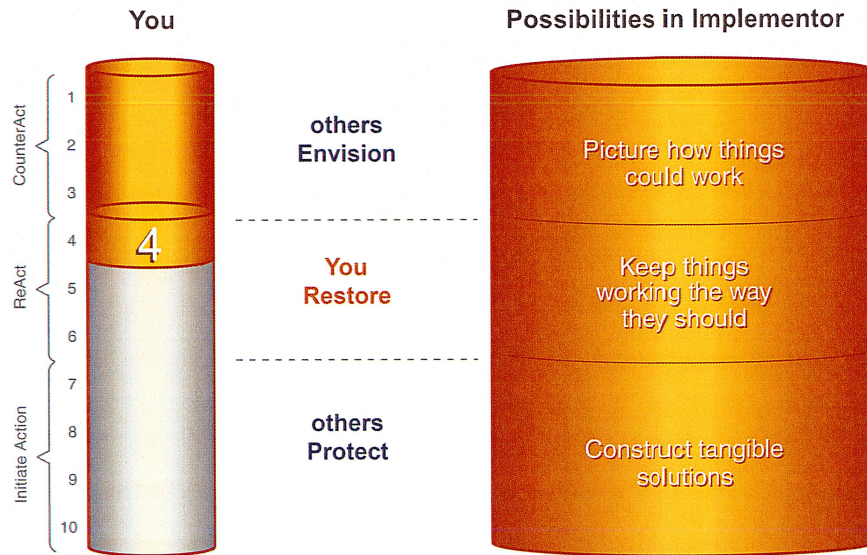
You

Possibilities in Implementor

CounterAct

ReAct

Initiate Action

1
2
3
4
5
6
7
8
9
10

4

others
Envision

You
Restore

others
Protect

Picture how things could work

Keep things working the way they should

Construct tangible solutions